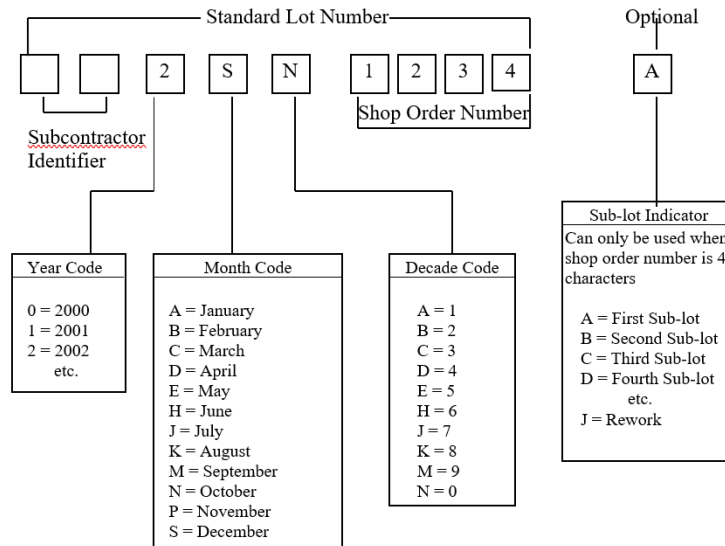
Standard Lot Number

Optional

2 S N 1 2 3 4

A

Shop Order Number

Subcontractor Identifier

Year Code

0 = 2000
1 = 2001
2 = 2002
etc.

Month Code

A = January
B = February
C = March
D = April
E = May
H = June
J = July
K = August
M = September
N = October
P = November
S = December

Decade Code

A = 1
B = 2
C = 3
D = 4
E = 5
H = 6
J = 7
K = 8
M = 9
N = 0

Sub-lot Indicator

Can only be used when shop order number is 4 characters

A = First Sub-lot
B = Second Sub-lot
C = Third Sub-lot
D = Fourth Sub-lot
etc.
J = Rework